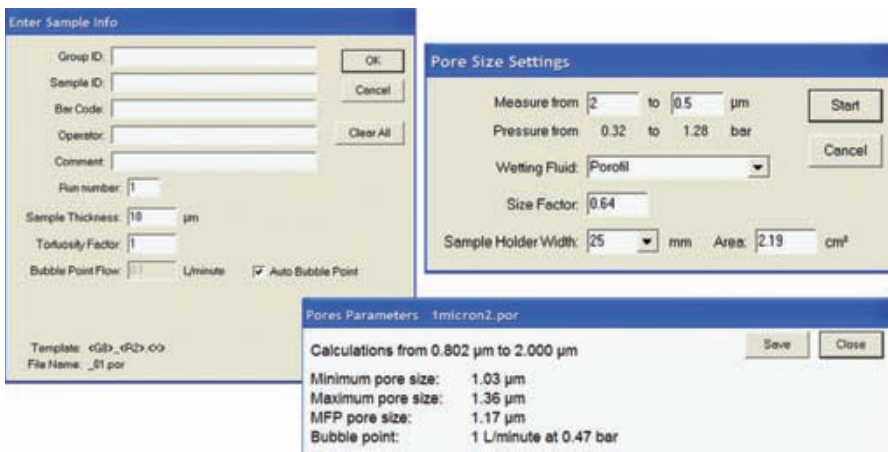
Enter Sample Info

Group ID:
Sample ID:
Bar Code:
Operator:
Comment:
Run number: 1
Sample Thickness: 18 µm
Tortuosity Factor: 1
Bubble Point Flow: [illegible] L/minute
Auto Bubble Point

OK
Cancel
Clear All

Template: <GI>_<R2>.<> 
File Name: _01.por

Pore Size Settings

Measure from 2 to 0.5 µm
Pressure from 0.32 to 1.28 bar
Wetting Fluid: Porofil
Size Factor: 0.64
Sample Holder Width: 25 mm Area: 2.19 cm²

Start
Cancel

Pores Parameters 1micron2.por

Calculations from 0.802 µm to 2.000 µm

Save
Close

| | |
|---|---|
| Minimum pore size: | 1.03 µm |
| Maximum pore size: | 1.36 µm |
| MFP pore size: | 1.17 µm |
| Bubble point: | 1 L/minute at 0.47 bar |